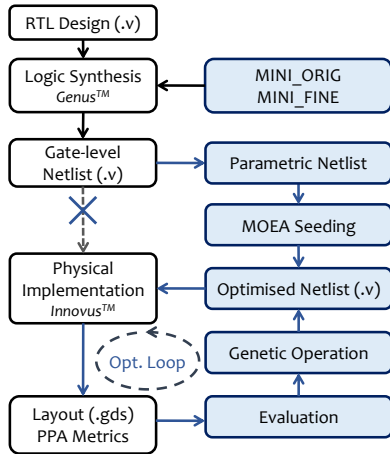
RTL Design (.v)

Logic Synthesis
$Genus^{TM}$

MINI_ORIG
MINI_FINE

Gate-level Netlist (.v)

Parametric Netlist

MOEA Seeding

Physical Implementation
$Innovus^{TM}$

Optimised Netlist (.v)

Opt. Loop

Genetic Operation

Layout (.gds)
PPA Metrics

Evaluation